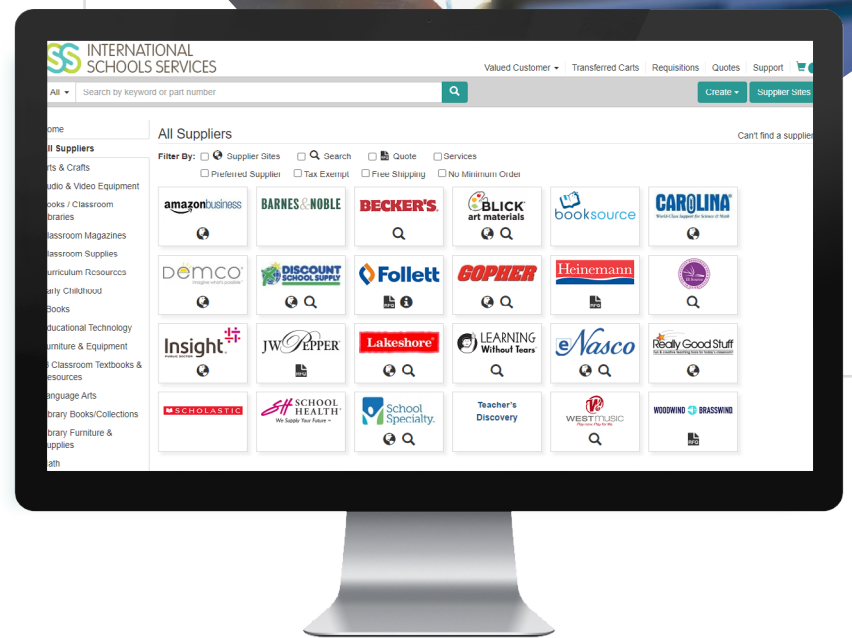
INTERNATIONAL SCHOOLS SERVICES

Valued Customer ▾ | Transferred Carts | Requisitions | Quotes | Support

All ▾ Search by keyword or part number

Create ▾ Supplier Sites

ome
ll Suppliers
rts & Crafts
udio & Video Equipment
ooks / Classroom ibraries
lassroom Magazines
lassroom Supplies
urriculum Resources
arly Childhood
Books
ducational Technology
urniture & Equipment
3 Classroom Textbooks & esources
anguage Arts
ibrary Books/Collections
ibrary Furniture & upplies
ath

All Suppliers

Can't find a supplie

Filter By: Supplier Sites Search Quote Services
Preferred Supplier Tax Exempt Free Shipping No Minimum Order

amazonbusiness
BARNES & NOBLE
BECKER'S
BLICK art materials
booksource
CAROLINA World-Class Support for Science & Math
DEMCO imagine what's possible
DISCOUNT SCHOOL SUPPLY
Follett
GOPHER
Heinemann
Insight PUBLIC SECTOR
JW PEPPER
Lakeshore
LEARNING Without Tears
eNasco
Really Good Stuff
SCHOLASTIC
SH SCHOOL HEALTH We Supply Your Future
School Specialty.
Teacher's Discovery
WESTMUSIC
WOODWIND & BRASSWIND